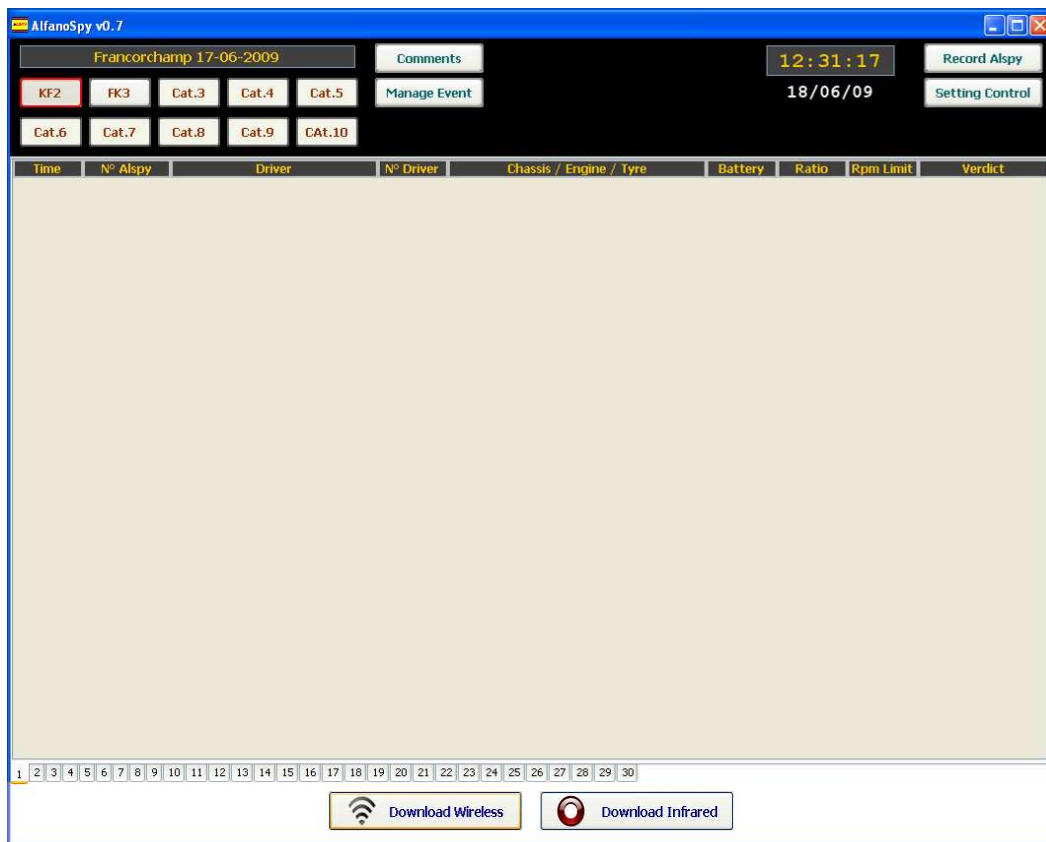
AlfanoSpy v0.7

Francorchamp 17-06-2009

Comments

Manage Event

12:31:17

18/06/09

Record Alspy

Setting Control

KF2 FK3 Cat.3 Cat.4 Cat.5

Cat.6 Cat.7 Cat.8 Cat.9 CAt.10

| Time | N° Alspy | Driver | N° Driver | Chassis / Engine / Tyre | Battery | Ratio | Rpm Limit | Verdict |
|---|---|---|---|---|---|---|---|---|

1 2 3 4 5 6 7 8 9 10 11 12 13 14 15 16 17 18 19 20 21 22 23 24 25 26 27 28 29 30

Download Wireless

Download Infrared